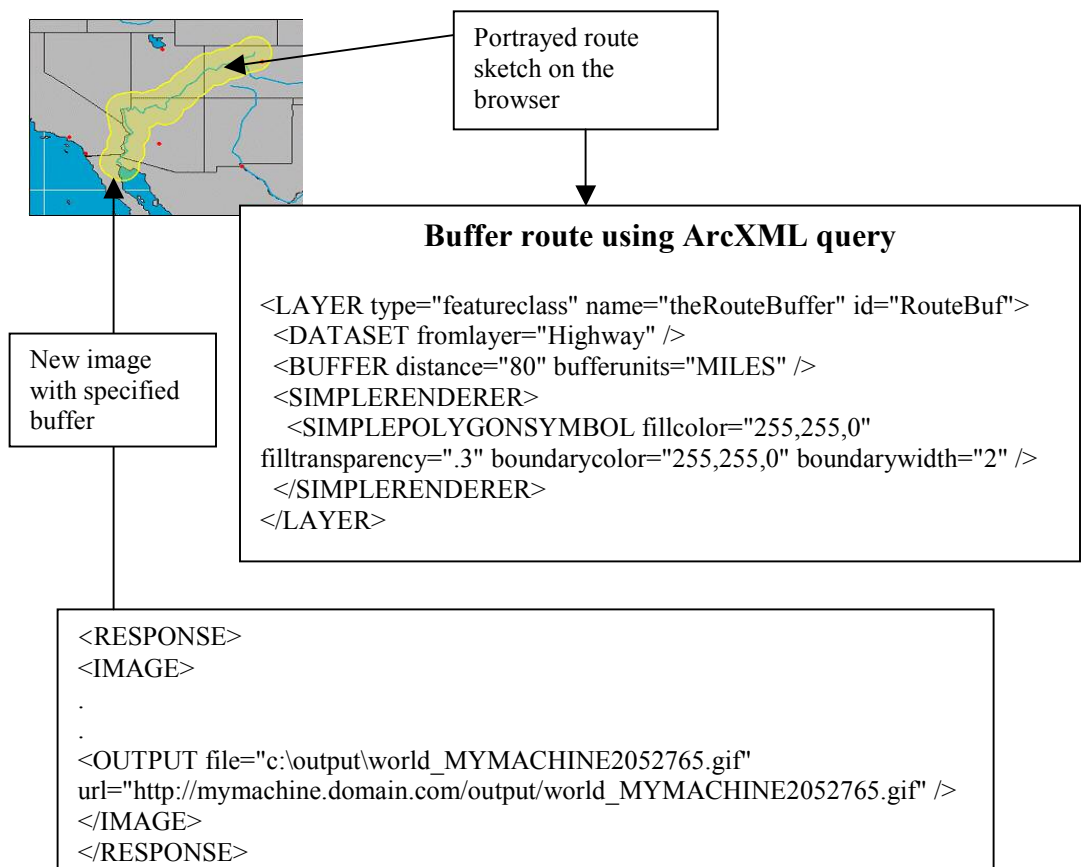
Portrayed route sketch on the browser

Buffer route using ArcXML query

<LAYER type="featureclass" name="theRouteBuffer" id="RouteBuf">
<DATASET fromlayer="Highway" />
<BUFFER distance="80" bufferunits="MILES" />
<SIMPLERENDERER>
<SIMPLEPOLYGONSYMBOL fillcolor="255,255,0" filltransparency=".3" boundarycolor="255,255,0" boundarywidth="2" />
</SIMPLERENDERER>
</LAYER>

New image with specified buffer

<RESPONSE>
<IMAGE>
.
.
<OUTPUT file="c:\output\world_MYMACHINE2052765.gif" url="http://mymachine.domain.com/output/world_MYMACHINE2052765.gif" />
</IMAGE>
</RESPONSE>